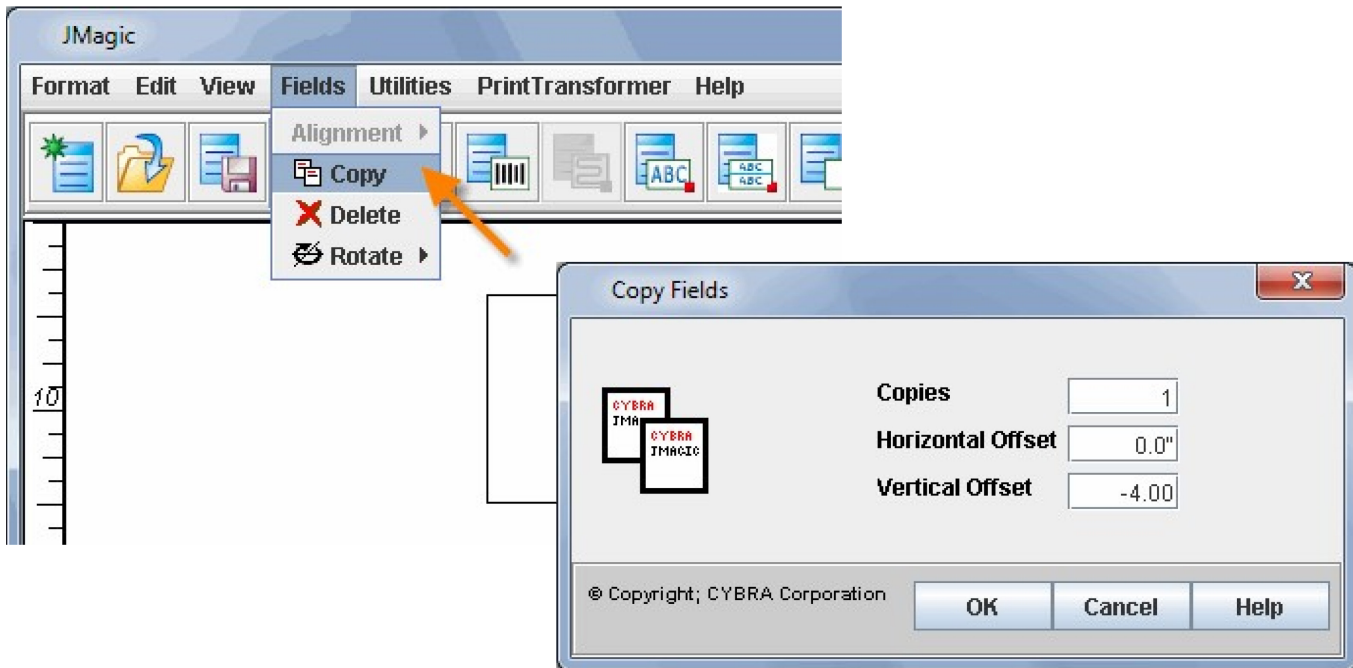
JMagic

Format Edit View Fields Utilities PrintTransformer Help

Alignment
Copy
Delete
Rotate

ABC
ABC
ABC

10

Copy Fields

CYBRA
JMA
CYBRA
JMAGIC

Copies 1
Horizontal Offset 0.0"
Vertical Offset -4.00

© Copyright; CYBRA Corporation

OK Cancel Help